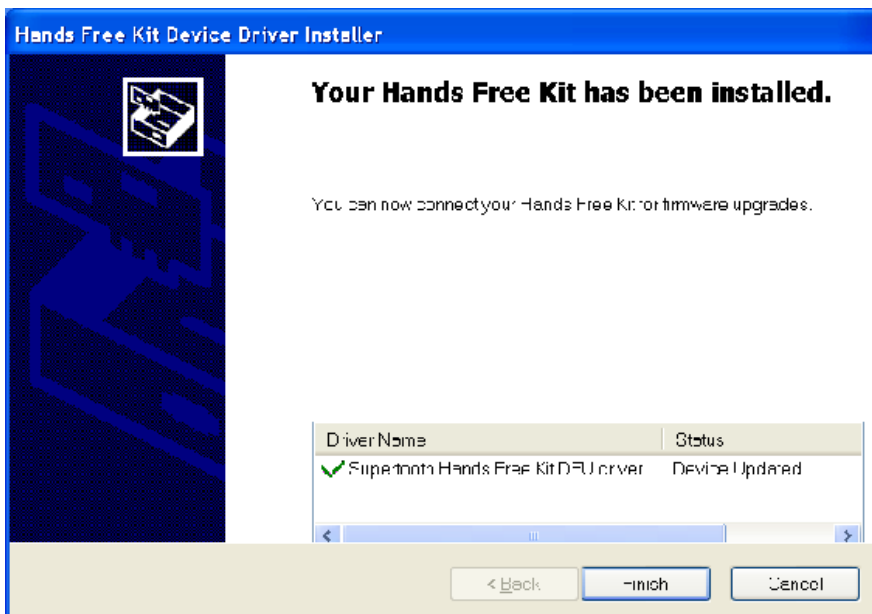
Hands Free Kit Device Driver Installer

Your Hands Free Kit has been installed.

You can now connect your Hands Free Kit for firmware upgrades.

| Driver Name | Status |
|---|---|
| Supertooth Hands Free Kit DFU driver | Device Updated |

< Back

Finish

Cancel